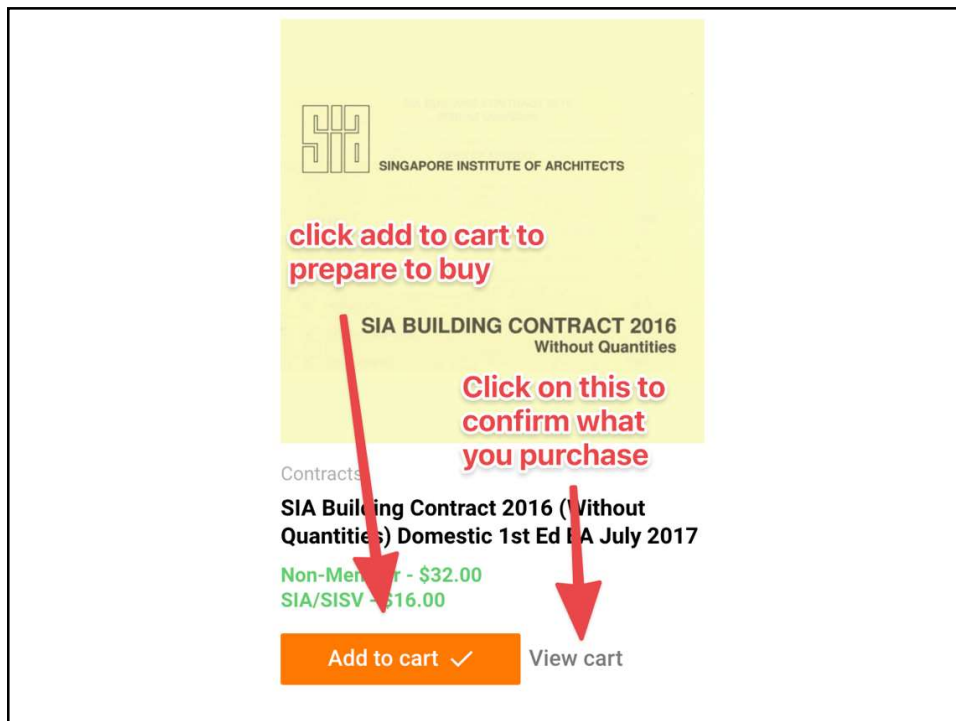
SIA

SINGAPORE INSTITUTE OF ARCHITECTS

click add to cart to prepare to buy

SIA BUILDING CONTRACT 2016
Without Quantities

Click on this to confirm what you purchase

Contracts

SIA Buil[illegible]ing Contract 2016 ([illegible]ithout Quantiti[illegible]s) Domestic 1st Ed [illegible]A July 2017

Non-Me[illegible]r - $32.00
SIA/SISV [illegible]$16.00

Add to cart

View cart